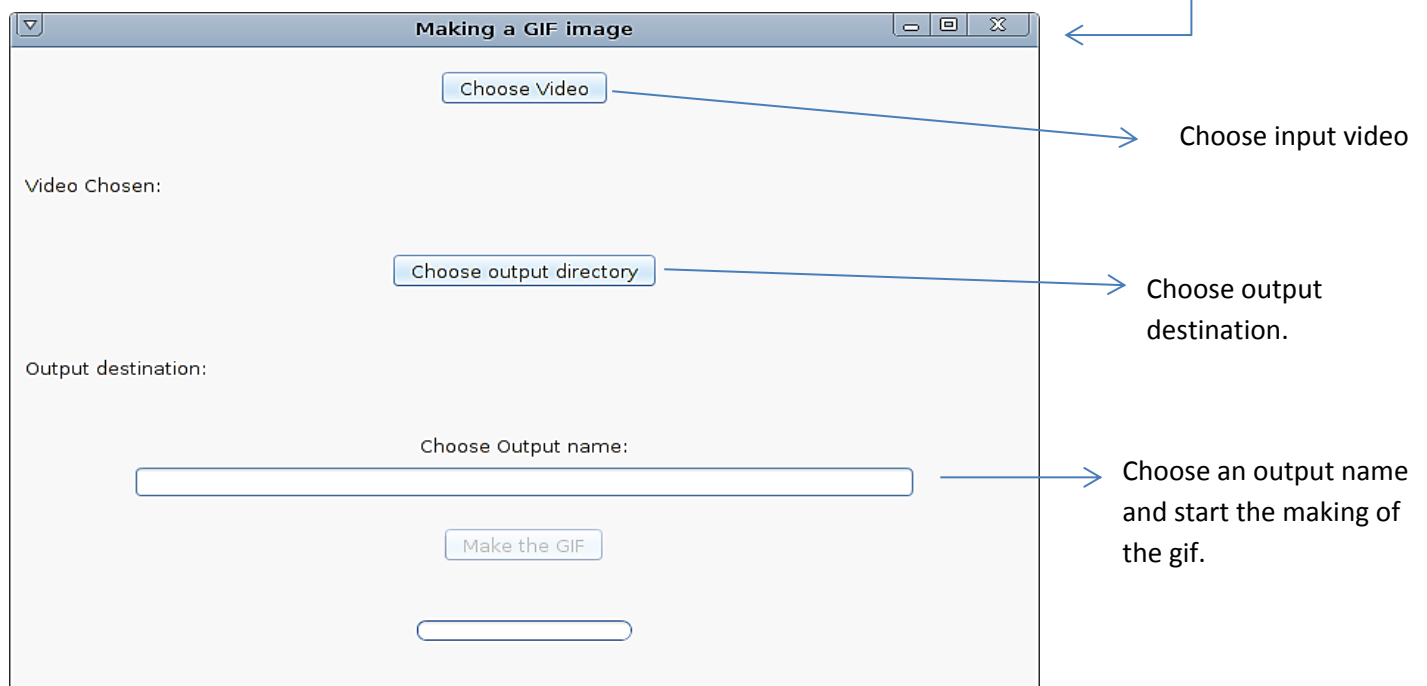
Making a GIF image

Choose Video

Choose input video

Video Chosen:

Choose output directory

Choose output destination.

Output destination:

Choose Output name:

Choose an output name and start the making of the gif.

Make the GIF